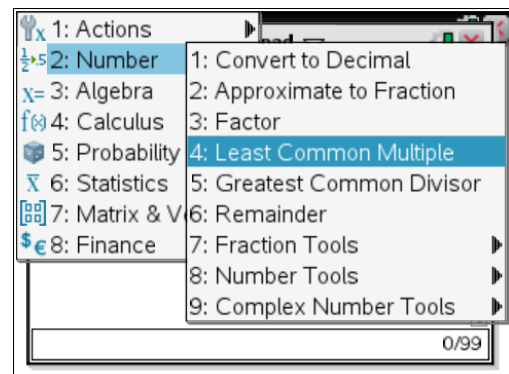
1: Actions
2: Number
3: Algebra
4: Calculus
5: Probability
6: Statistics
7: Matrix & V
8: Finance

nad

1: Convert to Decimal
2: Approximate to Fraction
3: Factor
4: Least Common Multiple
5: Greatest Common Divisor
6: Remainder
7: Fraction Tools
8: Number Tools
9: Complex Number Tools

0/99